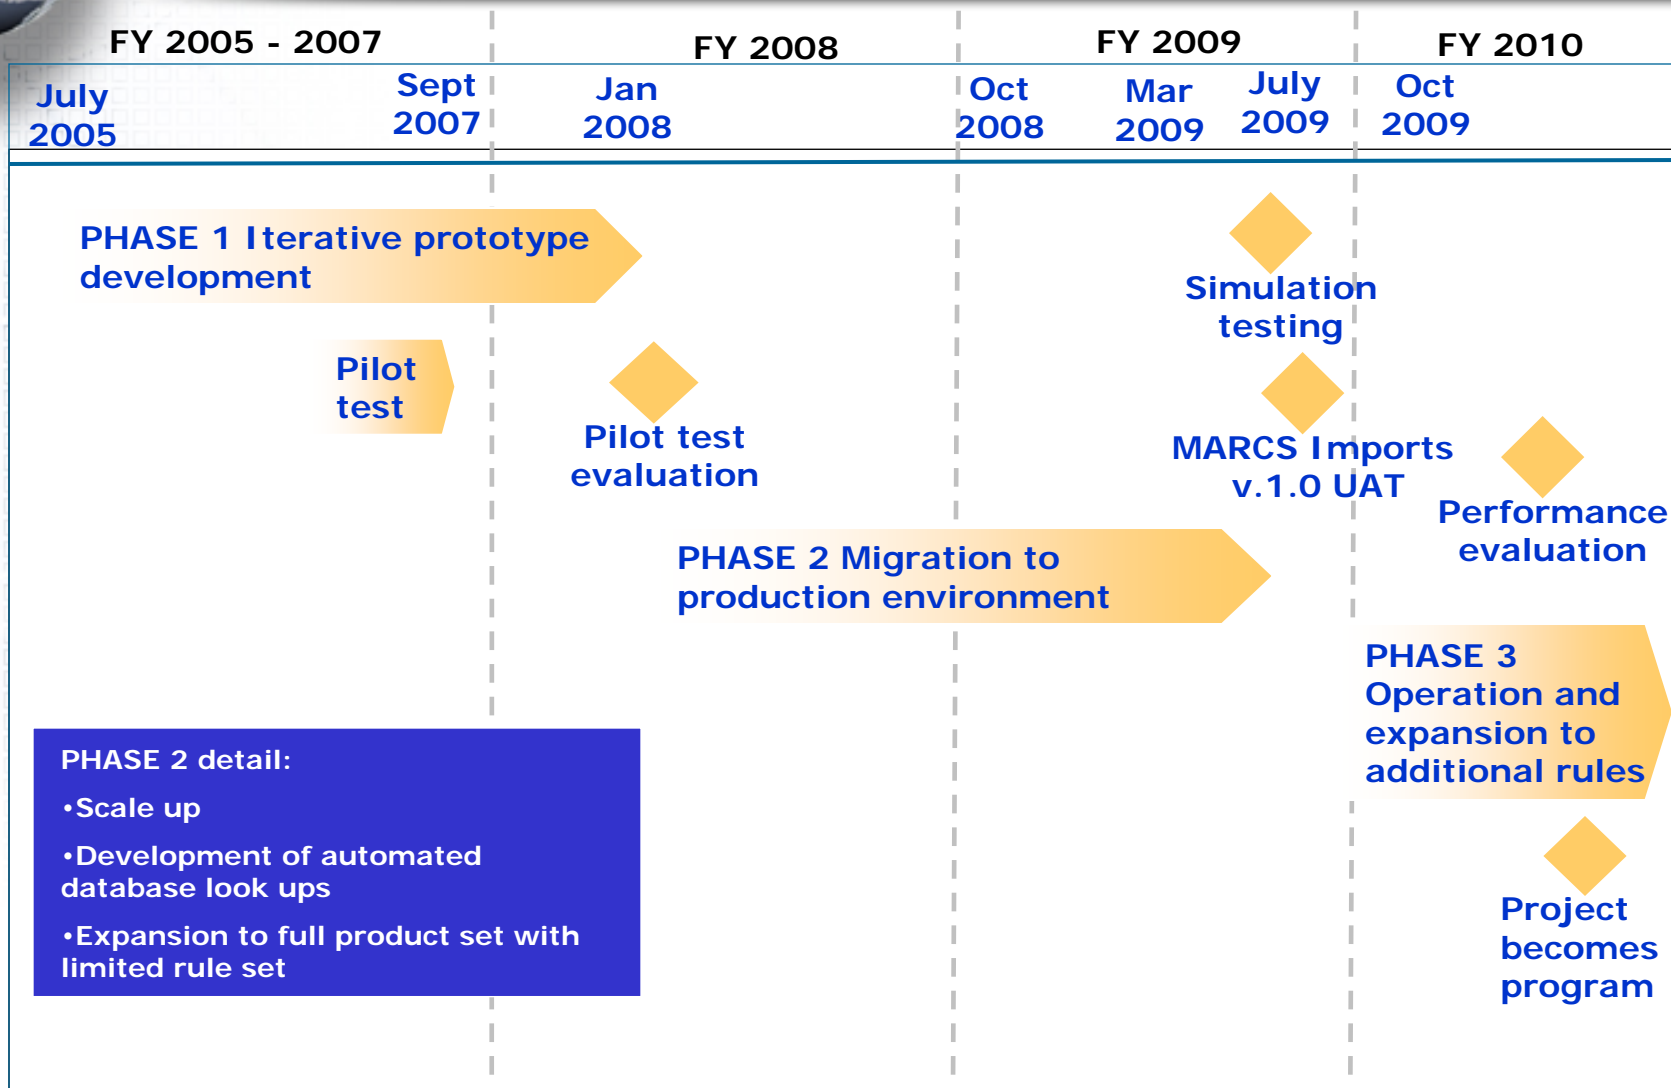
FY 2005 - 2007

FY 2008

FY 2009

FY 2010

July 2005

Sept 2007

Jan 2008

Oct 2008

Mar 2009

July 2009

Oct 2009

PHASE 1 Iterative prototype development

Simulation testing

Pilot test

Pilot test evaluation

MARCS Imports v.1.0 UAT

Performance evaluation

PHASE 2 Migration to production environment

PHASE 3 Operation and expansion to additional rules

PHASE 2 detail:

•Scale up

•Development of automated database look ups

•Expansion to full product set with limited rule set

Project becomes program